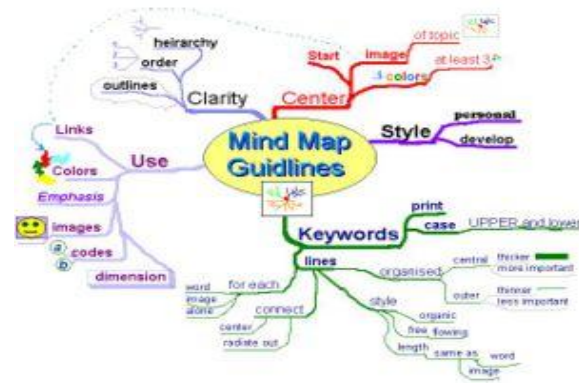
Mind Map Guidlines

Clarity
heirarchy
order
outlines

Center
Start
image of topic
colors at least 3

Style
personal
develop

Use
Links
Colors
Emphasis
images
codes
dimension

Keywords
print
case UPPER and lower
lines
organised
central thicker more important
outer thinner less important
style
organic
free flowing
length same as word image
for each word image alone
connect
center
radiate out